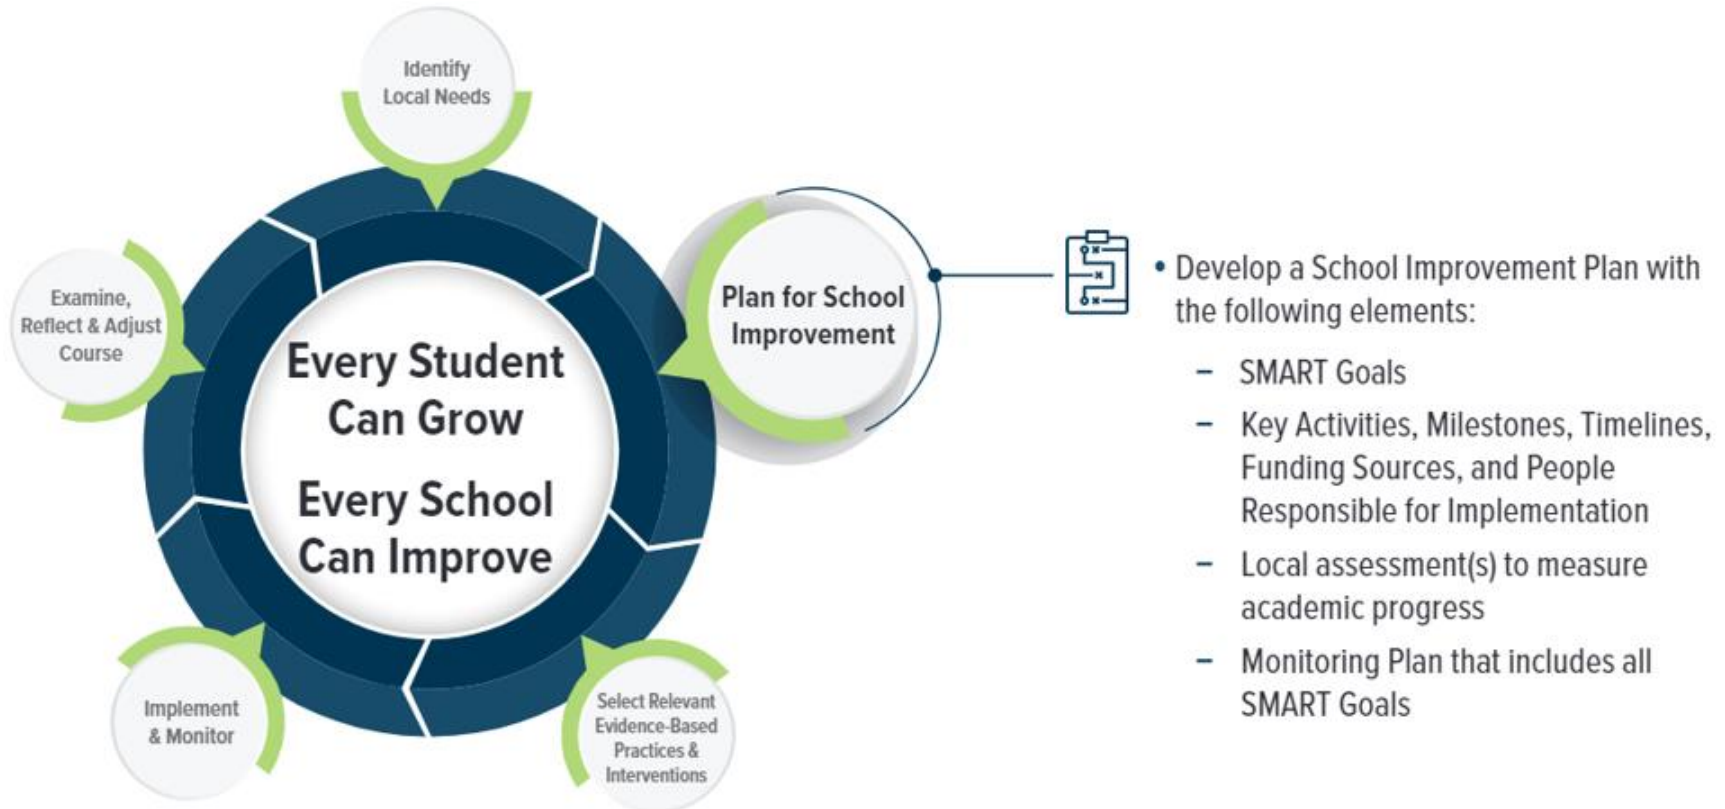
Identify Local Needs

Plan for School Improvement

Select Relevant Evidence-Based Practices & Interventions

Implement & Monitor

Examine, Reflect & Adjust Course

Every Student Can Grow

Every School Can Improve

• Develop a School Improvement Plan with the following elements:

– SMART Goals

– Key Activities, Milestones, Timelines, Funding Sources, and People Responsible for Implementation

– Local assessment(s) to measure academic progress

– Monitoring Plan that includes all SMART Goals